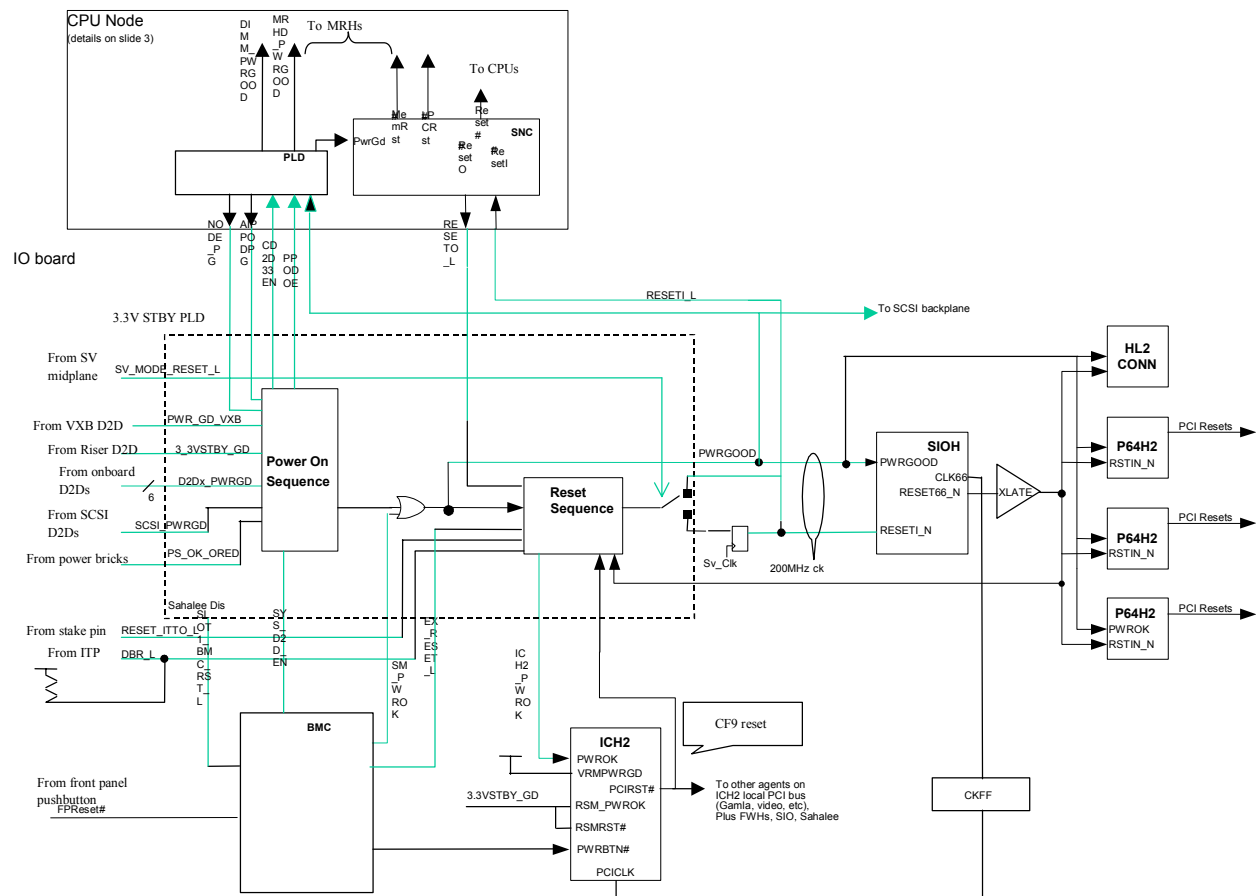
CPU Node
(details on slide 3)

DIMM_PWRGOOD
MRHD_PWRGOOD
To MRHs
To CPUs

PLD
PwrGd
SNC
MemRst
#PCRst
Reset#
#ResetO
#ResetI

NODE_PG
AIPODPG
CD2D33EN
PPODOE
RESETO_L

IO board

RESETI_L
To SCSI backplane

3.3V STBY PLD

From SV midplane
SV_MODE_RESET_L
From VXB D2D
PWR_GD_VXB
From Riser D2D
3_3VSTBY_GD
From onboard D2Ds
6
D2Dx_PWRGD
From SCSI D2Ds
SCSI_PWRGD
From power bricks
PS_OK_ORED

Power On Sequence
Reset Sequence
PWRGOOD

Sahalee Dis
From stake pin
RESET_ITTO_L
SLOT1_BMCRST_L
SYS_D2D_EN
EX_RESET_L
From ITP
DBR_L
SM_PWROK
ICH2_PWROK

Sv_Clk
200MHz ck

HL2 CONN
SIOH
PWRGOOD
CLK66
RESET66_N
RESETI_N
XLATE

P64H2
RSTIN_N
PCI Resets
P64H2
RSTIN_N
PCI Resets
P64H2
PWROK
RSTIN_N
PCI Resets

BMC
CF9 reset
ICH2
PWROK
VRMPWRGD
PCIRST#
RSM_PWROK
RSMRST#
PWRBTN#
PCICLK
3.3VSTBY_GD
To other agents on ICH2 local PCI bus (Gamla, video, etc), Plus FWHs, SIO, Sahalee

From front panel pushbutton
FPReset#

CKFF